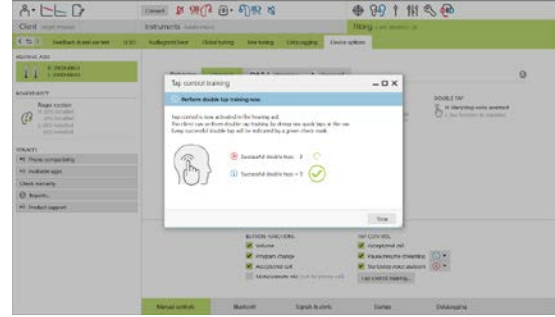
Client
Instruments
Fitting
Feedback
Audiogram
Global tuning
Fine tuning
Datalogging
Device options
HEARING AIDS
ACCESSORIES
Phonak
FITTING
Phone compatibility
Available apps
Check warranty
Reports
Product support
Tap control training
Perform double tap training now
Tap control is now activated in the hearing aid. The client can perform double tap training by doing two quick taps at the ear. Every successful double tap will be indicated by a green check mark.
Successful double taps = 3
Successful double taps = 3
Close
DOUBLE TAP
BUTTON FUNCTIONS
Volume
Program change
Accept/end call
Mute/unmute mic
TAP CONTROL
Accept/end call
Pause/resume streaming
Start/stop voice assistant
Tap control training...
Manual controls
Bluetooth
Signals & alerts
Startup
Datalogging